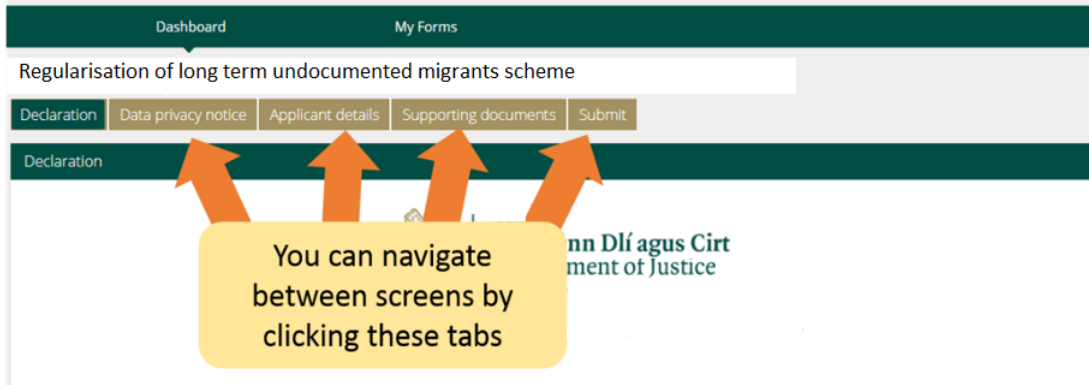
Dashboard

My Forms

Regularisation of long term undocumented migrants scheme

Declaration | Data privacy notice | Applicant details | Supporting documents | Submit

Declaration

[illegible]nn Dlí agus Cirt
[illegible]ment of Justice

You can navigate between screens by clicking these tabs